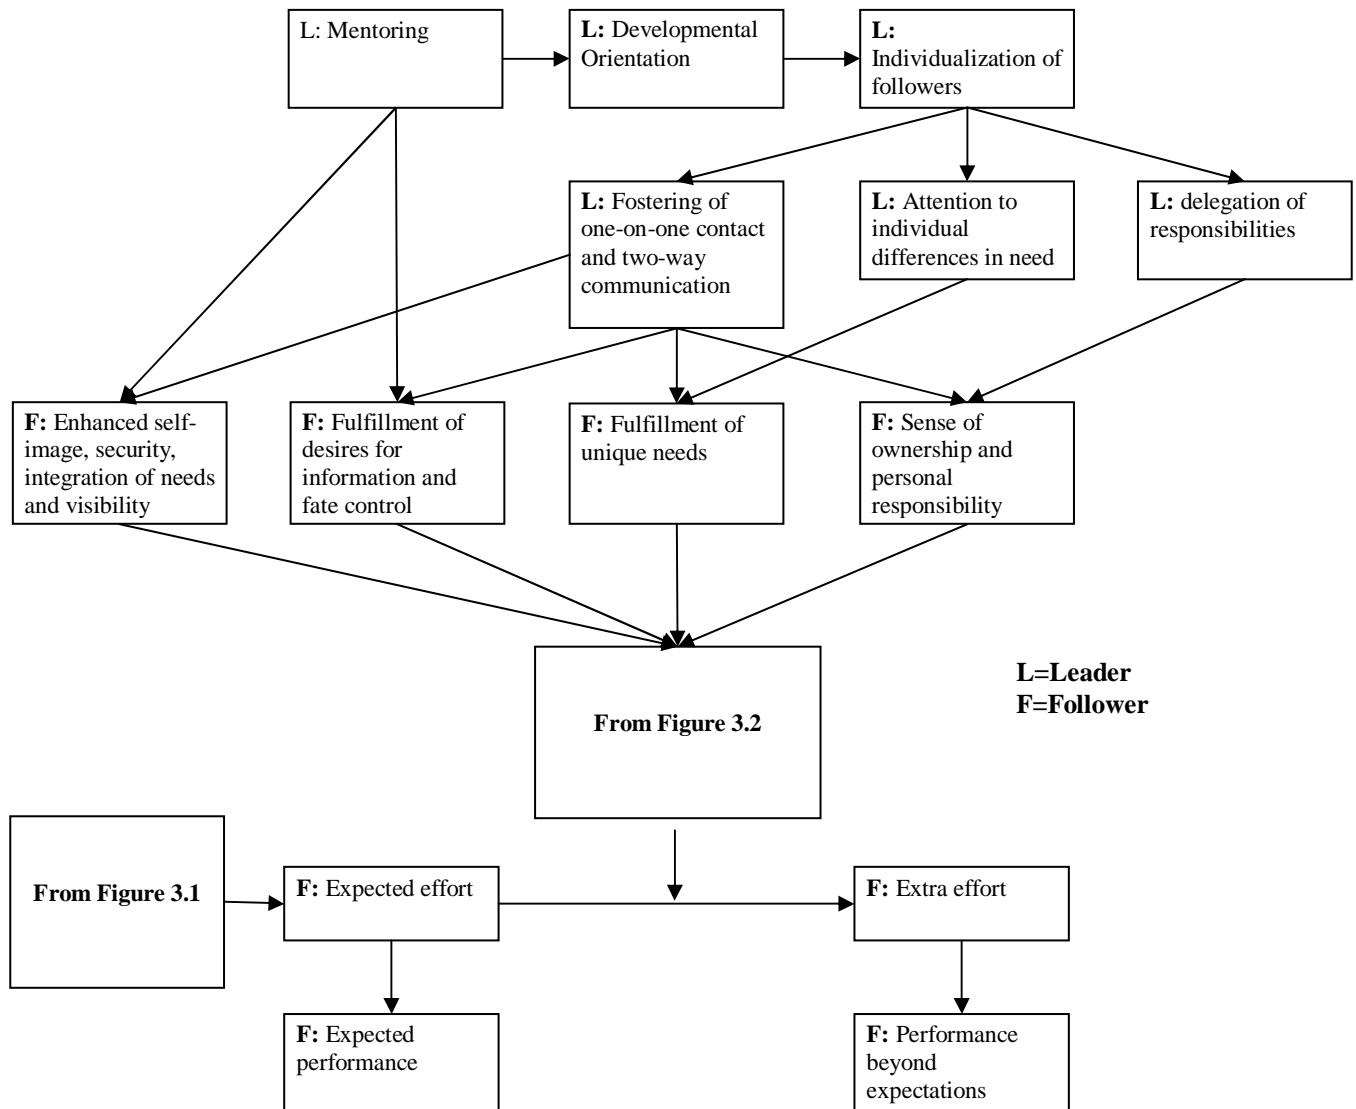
L: Mentoring

**L:** Developmental Orientation

**L:** Individualization of followers

**L:** Fostering of one-on-one contact and two-way communication

**L:** Attention to individual differences in need

**L:** delegation of responsibilities

**F:** Enhanced self-image, security, integration of needs and visibility

**F:** Fulfillment of desires for information and fate control

**F:** Fulfillment of unique needs

**F:** Sense of ownership and personal responsibility

**From Figure 3.2**

**L=Leader**
**F=Follower**

**From Figure 3.1**

**F:** Expected effort

**F:** Extra effort

**F:** Expected performance

**F:** Performance beyond expectations